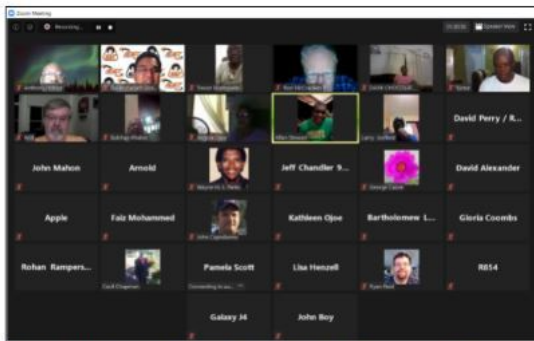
Zoom Meeting

Recording...

Speaker View

David Perry / R...

John Mahon

Arnold

Jeff Chandler 9...

David Alexander

Apple

Faiz Mohammed

Kathleen Ojoe

Bartholomew L...

Gloria Coombs

Rohan Rampers...

Pamela Scott

Lisa Henzell

R854

Galaxy J4

John Boy